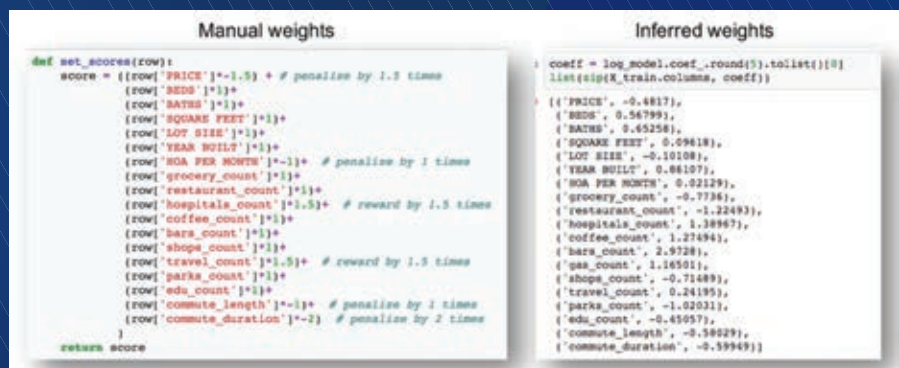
Manual weights

def set_scores(row):
    score = ((row['PRICE']*-1.5) + # penalise by 1.5 times
             (row['BEDS']*1)+
             (row['BATHS']*1)+
             (row['SQUARE FEET']*1)+
             (row['LOT SIZE']*1)+
             (row['YEAR BUILT']*1)+
             (row['HOA PER MONTH']*-1)+  # penalise by 1 times
             (row['grocery_count']*1)+
             (row['restaurant_count']*1)+
             (row['hospitals_count']*1.5)+  # reward by 1.5 times
             (row['coffee_count']*1)+
             (row['bars_count']*1)+
             (row['shops_count']*1)+
             (row['travel_count']*1.5)+  # reward by 1.5 times
             (row['parks_count']*1)+
             (row['edu_count']*1)+
             (row['commute_length']*-1)+  # penalise by 1 times
             (row['commute_duration']*-2)  # penalise by 2 times
            )
    return score

Inferred weights

coeff = log_model.coef_.round(5).tolist()[0]
list(zip(X_train.columns, coeff))

[('PRICE', -0.6817),
 ('BEDS', 0.56799),
 ('BATHS', 0.65258),
 ('SQUARE FEET', 0.09618),
 ('LOT SIZE', -0.10108),
 ('YEAR BUILT', 0.86107),
 ('HOA PER MONTH', 0.02129),
 ('grocery_count', -0.7736),
 ('restaurant_count', -1.22493),
 ('hospitals_count', 1.38967),
 ('coffee_count', 1.27494),
 ('bars_count', 2.9728),
 ('gas_count', 1.16501),
 ('shops_count', -0.71489),
 ('travel_count', 0.24195),
 ('parks_count', -1.02031),
 ('edu_count', -0.65057),
 ('commute_length', -0.58029),
 ('commute_duration', -0.59949)]